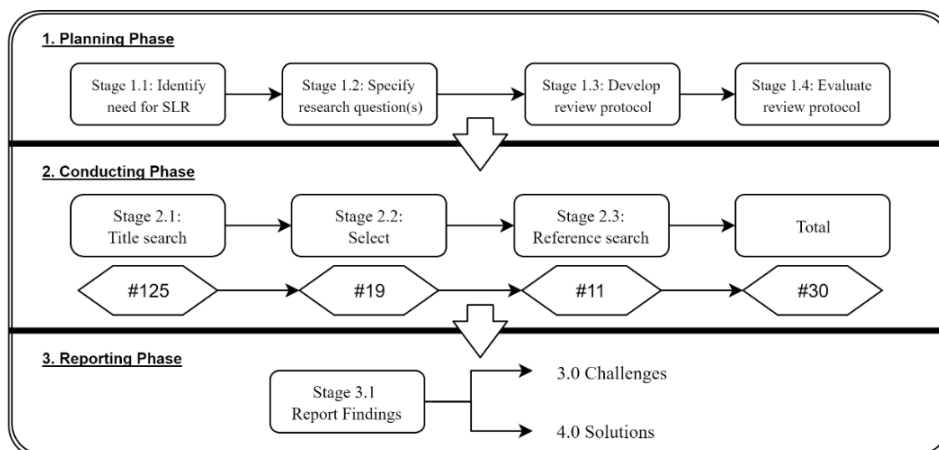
1. Planning Phase

Stage 1.1: Identify need for SLR

Stage 1.2: Specify research question(s)

Stage 1.3: Develop review protocol

Stage 1.4: Evaluate review protocol

2. Conducting Phase

Stage 2.1: Title search

Stage 2.2: Select

Stage 2.3: Reference search

Total

#125

#19

#11

#30

3. Reporting Phase

Stage 3.1 Report Findings

3.0 Challenges

4.0 Solutions